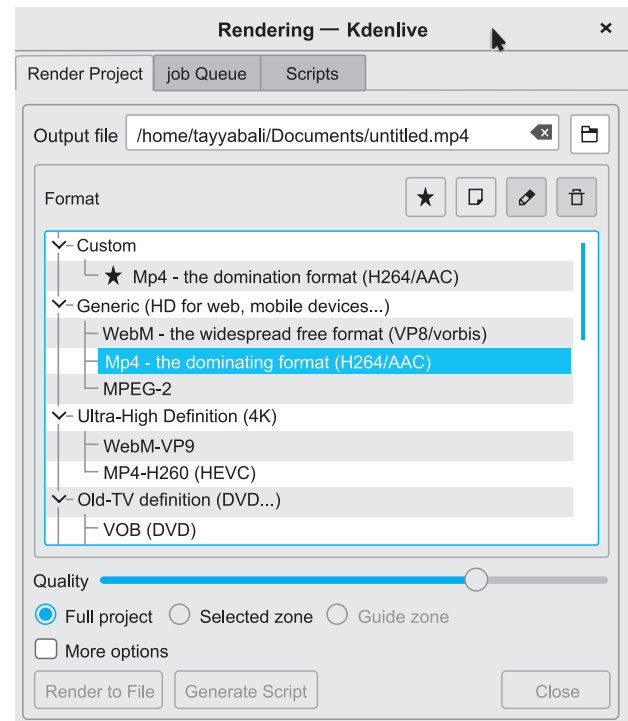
Rendering — Kdenlive

Render Project | job Queue | Scripts

Output file /home/tayyabali/Documents/untitled.mp4

Format

Custom
★ Mp4 - the domination format (H264/AAC)
Generic (HD for web, mobile devices...)
WebM - the widespread free format (VP8/vorbis)
Mp4 - the dominating format (H264/AAC)
MPEG-2
Ultra-High Definition (4K)
WebM-VP9
MP4-H260 (HEVC)
Old-TV definition (DVD...)
VOB (DVD)

Quality

Full project Selected zone Guide zone

More options

Render to File Generate Script Close